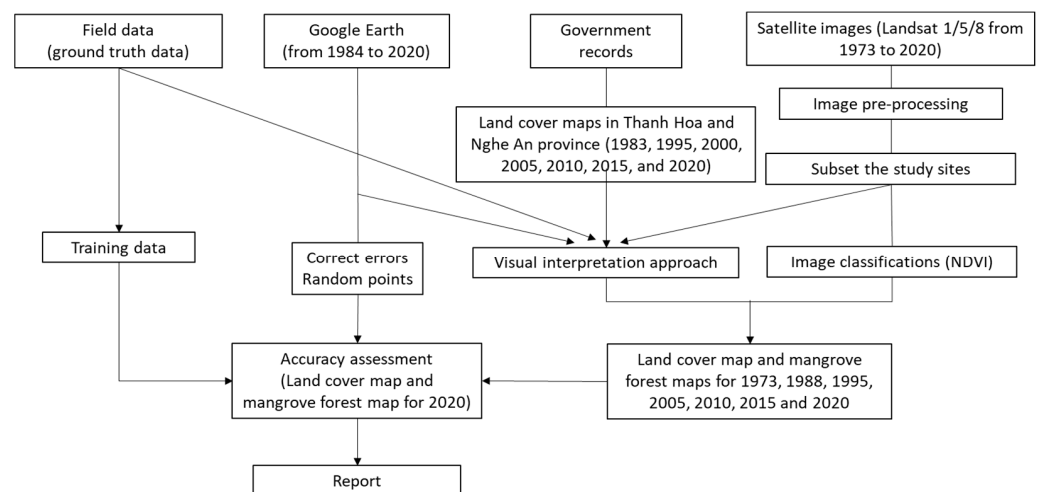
Field data
(ground truth data)

Google Earth
(from 1984 to 2020)

Government
records

Satellite images (Landsat 1/5/8 from 1973 to 2020)

Image pre-processing

Land cover maps in Thanh Hoa and Nghe An province (1983, 1995, 2000, 2005, 2010, 2015, and 2020)

Subset the study sites

Training data

Correct errors
Random points

Visual interpretation approach

Image classifications (NDVI)

Accuracy assessment
(Land cover map and mangrove forest map for 2020)

Land cover map and mangrove forest maps for 1973, 1988, 1995, 2005, 2010, 2015 and 2020

Report